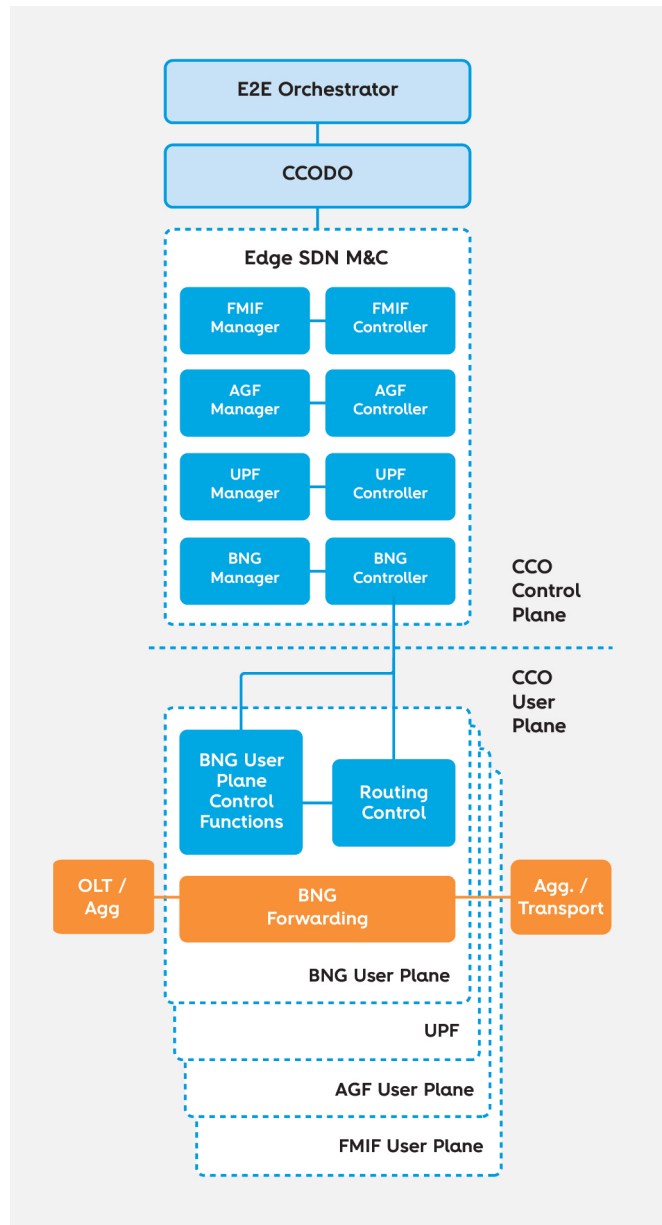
E2E Orchestrator

CCODO

Edge SDN M&C

FMIF Manager

FMIF Controller

AGF Manager

AGF Controller

UPF Manager

UPF Controller

BNG Manager

BNG Controller

CCO Control Plane

CCO User Plane

BNG User Plane Control Functions

Routing Control

OLT / Agg

BNG Forwarding

Agg. / Transport

BNG User Plane

UPF

AGF User Plane

FMIF User Plane